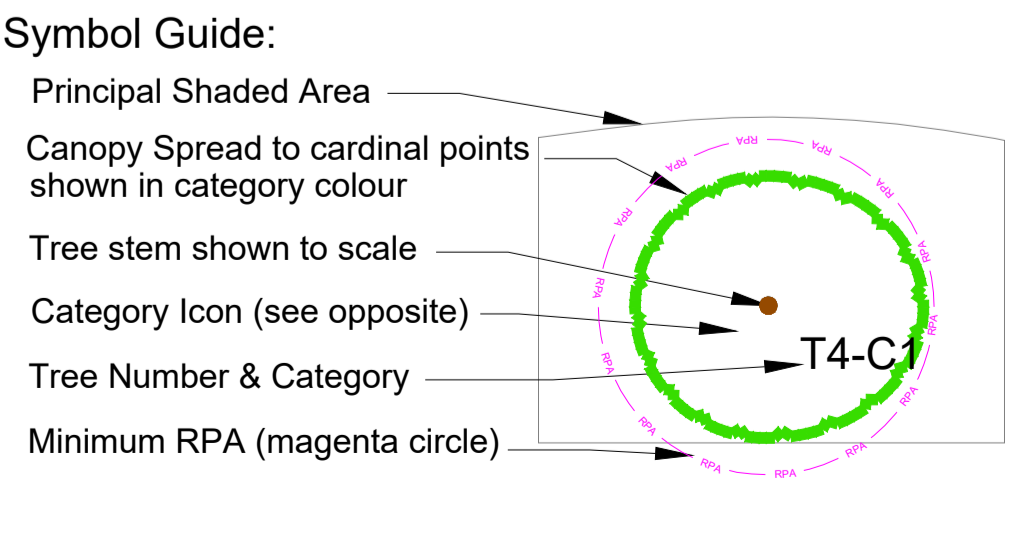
Symbol Guide:

Principal Shaded Area

Canopy Spread to cardinal points shown in category colour

Tree stem shown to scale

Category Icon (see opposite)

Tree Number & Category

Minimum RPA (magenta circle)

RPA RPA RPA RPA RPA RPA RPA RPA RPA RPA RPA RPA RPA RPA RPA

T4-C1